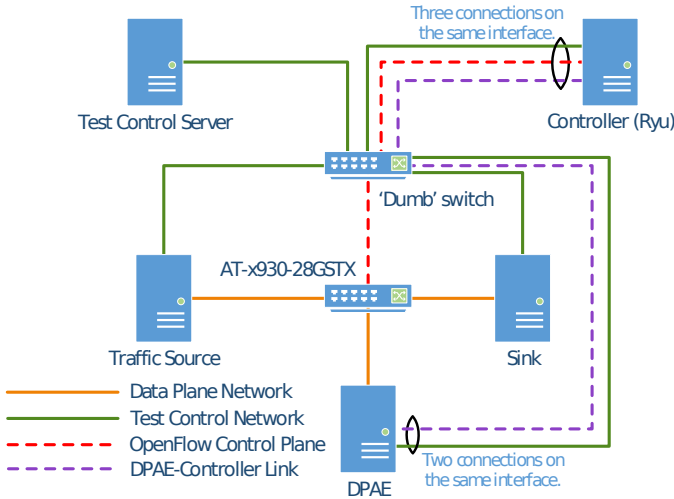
Three connections on the same interface.

Test Control Server

Controller (Ryu)

'Dumb' switch

AT-x930-28GSTX

Traffic Source

Sink

Data Plane Network

Test Control Network

OpenFlow Control Plane

DPAE-Controller Link

Two connections on the same interface.

DPAE